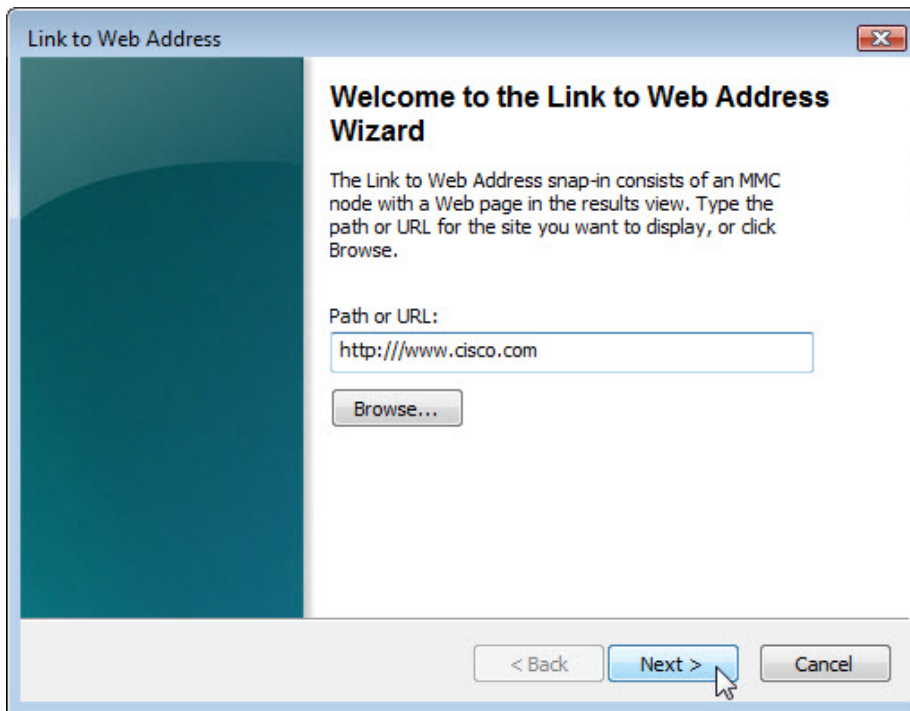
Link to Web Address

Welcome to the Link to Web Address Wizard

The Link to Web Address snap-in consists of an MMC node with a Web page in the results view. Type the path or URL for the site you want to display, or click Browse.

Path or URL:

http:///www.cisco.com

Browse...

< Back

Next >

Cancel